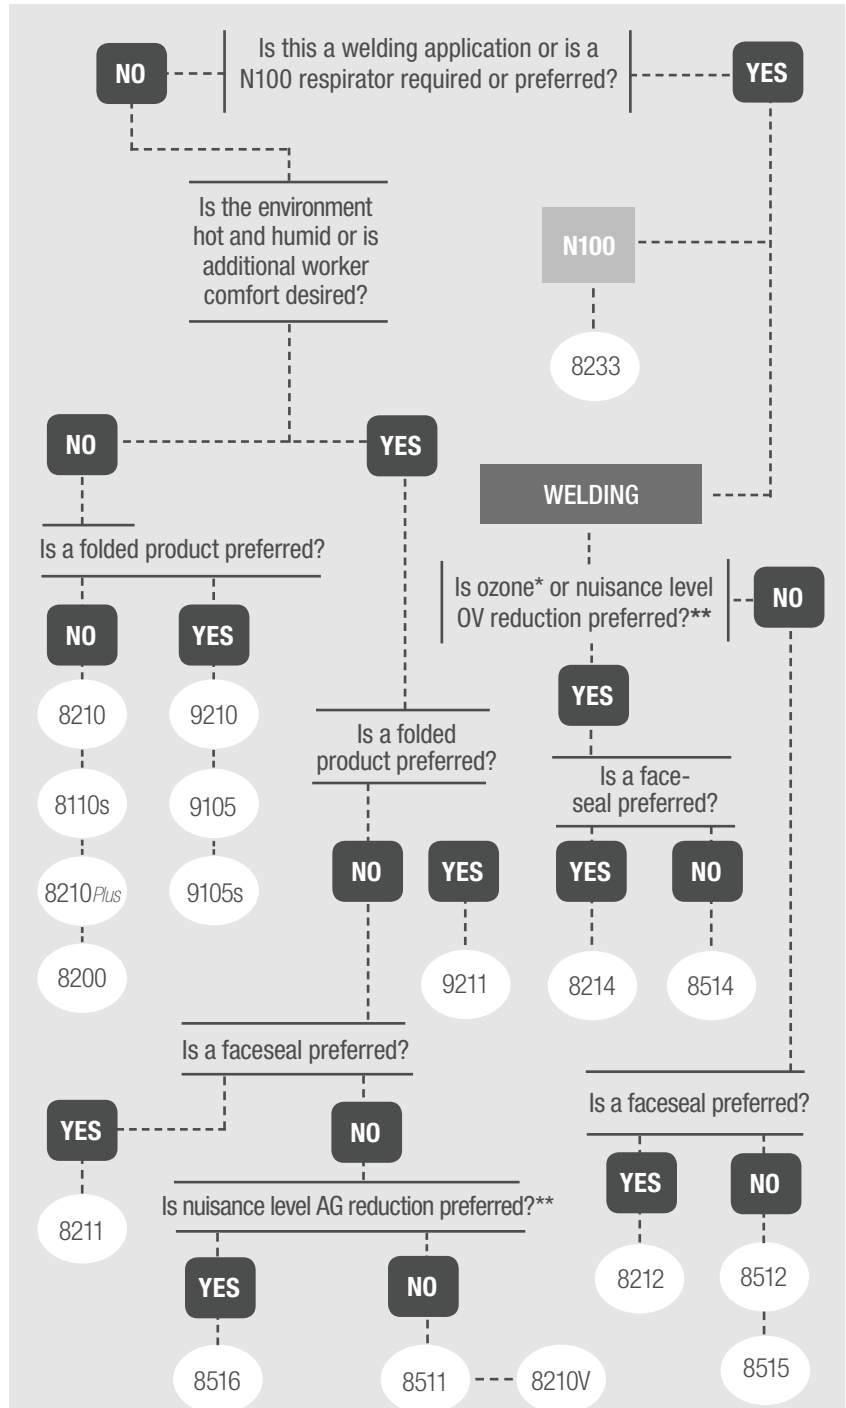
NO

Is this a welding application or is a N100 respirator required or preferred?

YES

Is the environment hot and humid or is additional worker comfort desired?

N100

8233

NO

YES

WELDING

Is a folded product preferred?

NO

YES

8210

8110s

8210Plus

8200

9210

9105

9105s

Is ozone* or nuisance level OV reduction preferred?**

NO

YES

Is a folded product preferred?

NO

YES

9211

Is a faceseal preferred?

YES

NO

8214

8514

Is a faceseal preferred?

YES

8211

NO

Is nuisance level AG reduction preferred?**

YES

8516

NO

8511

8210V

Is a faceseal preferred?

YES

8212

NO

8512

8515